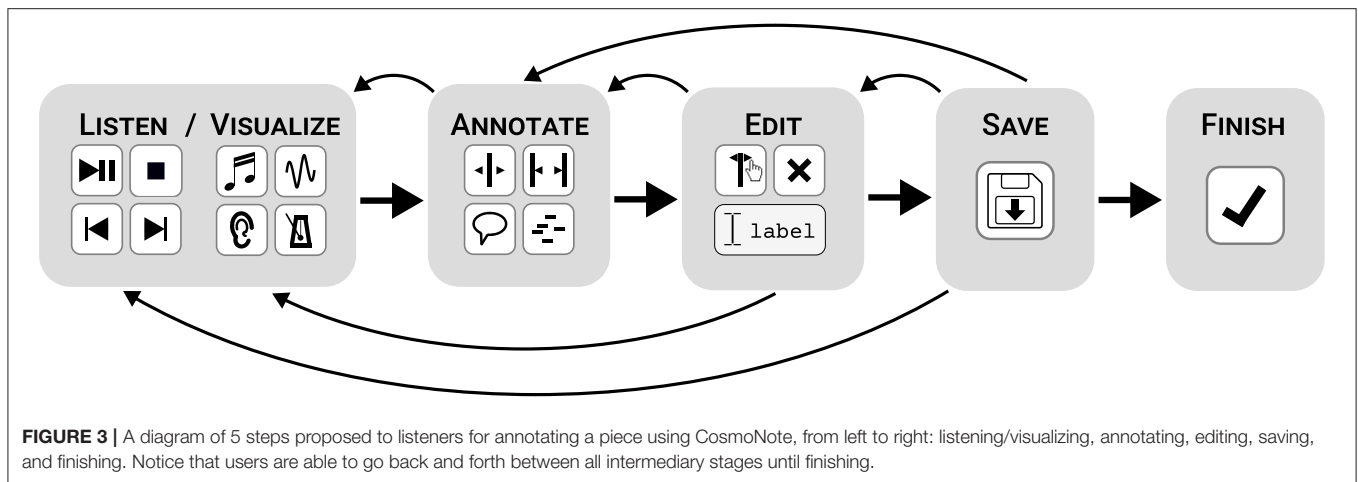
Listen / Visualize

Annotate

Edit

label

Save

Finish

**FIGURE 3 |** A diagram of 5 steps proposed to listeners for annotating a piece using CosmoNote, from left to right: listening/visualizing, annotating, editing, saving, and finishing. Notice that users are able to go back and forth between all intermediary stages until finishing.